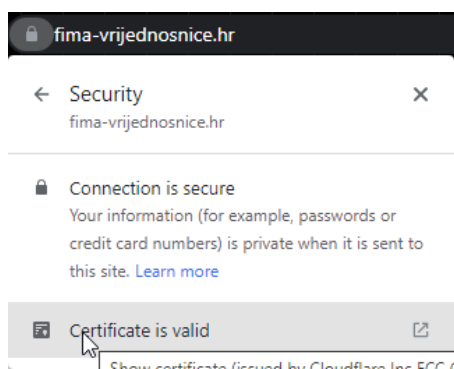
fima-vrijednosnice.hr

Security
fima-vrijednosnice.hr

Connection is secure
Your information (for example, passwords or credit card numbers) is private when it is sent to this site. Learn more

Certificate is valid

Show certificate (issued by Cloudflare Inc ECC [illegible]